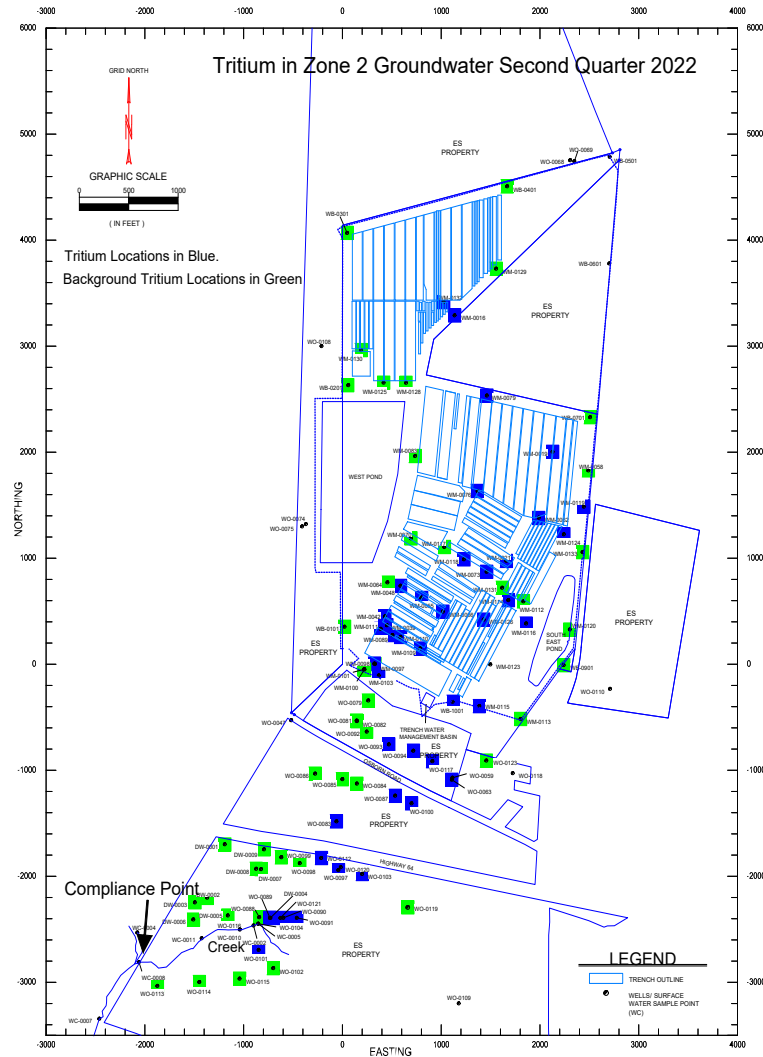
Tritium in Zone 2 Groundwater Second Quarter 2022

GRID NORTH

GRAPHIC SCALE
0 500 1000
( IN FEET )

Tritium Locations in Blue.
Background Tritium Locations in Green

-3000 -2000 -1000 0 1000 2000 3000 4000

6000 5000 4000 3000 2000 1000 0 -1000 -2000 -3000

NORTHING

EASTING

ES PROPERTY

WO-0069
WO-0068
WB-0501
WB-0401
WB-0301
WM-0129
WB-0601
ES PROPERTY
WM-0016
WO-0108
WM-0130
WB-0201
WM-0125
WM-0128
WM-0079
WB-0701
WM-0088
WEST POND
WO-0074
WO-0075
WM-0124
WM-0133
ES PROPERTY
WM-0064
WM-0112
WM-0116
WM-0120
WB-0101
SOUTH EAST POND
ES PROPERTY
WM-0097
WM-0100
WM-0103
WM-0123
WB-0901
WO-0110
WO-0047
WO-0079
WM-0115
WB-1001
WM-0113
WO-0081
WO-0082
WO-0092
WO-0093
WO-0094
TRENCH WATER MANAGEMENT BASIN
ES PROPERTY
WO-0117
WO-0123
WO-0118
WO-0086
WO-0085
WO-0084
WO-0059
WO-0063
WO-0087
WO-0100
WO-0083
ES PROPERTY
DW-0001
DW-0006
DW-0008
DW-0007
WO-0098
WO-0097
WO-0103
HIGHWAY 64
Compliance Point
DW-0003
DW-0002
DW-0005
WO-0089
DW-0004
WO-0121
WO-0090
WO-0091
WO-0104
WC-0005
WO-0119
WC-0004
WC-0011
WC-0010
WC-0002
Creek
WO-0101
WO-0102
ES PROPERTY
WC-0008
WO-0113
WO-0114
WO-0115
WO-0109
WC-0007

LEGEND
TRENCH OUTLINE
WELLS/ SURFACE WATER SAMPLE POINT (WC)